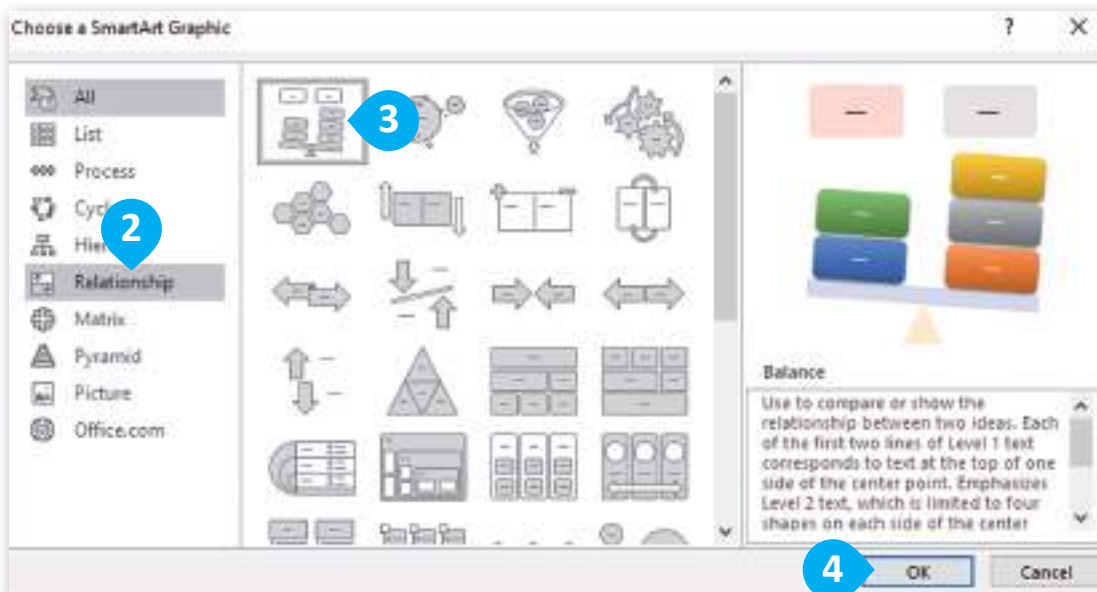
Choose a SmartArt Graphic

?

All
List
Process
Cycl
Hier
Relationship
Matrix
Pyramid
Picture
Office.com

2

3

Balance

Use to compare or show the relationship between two ideas. Each of the first two lines of Level 1 text corresponds to text at the top of one side of the center point. Emphasizes Level 2 text, which is limited to four shapes on each side of the center

4

OK

Cancel